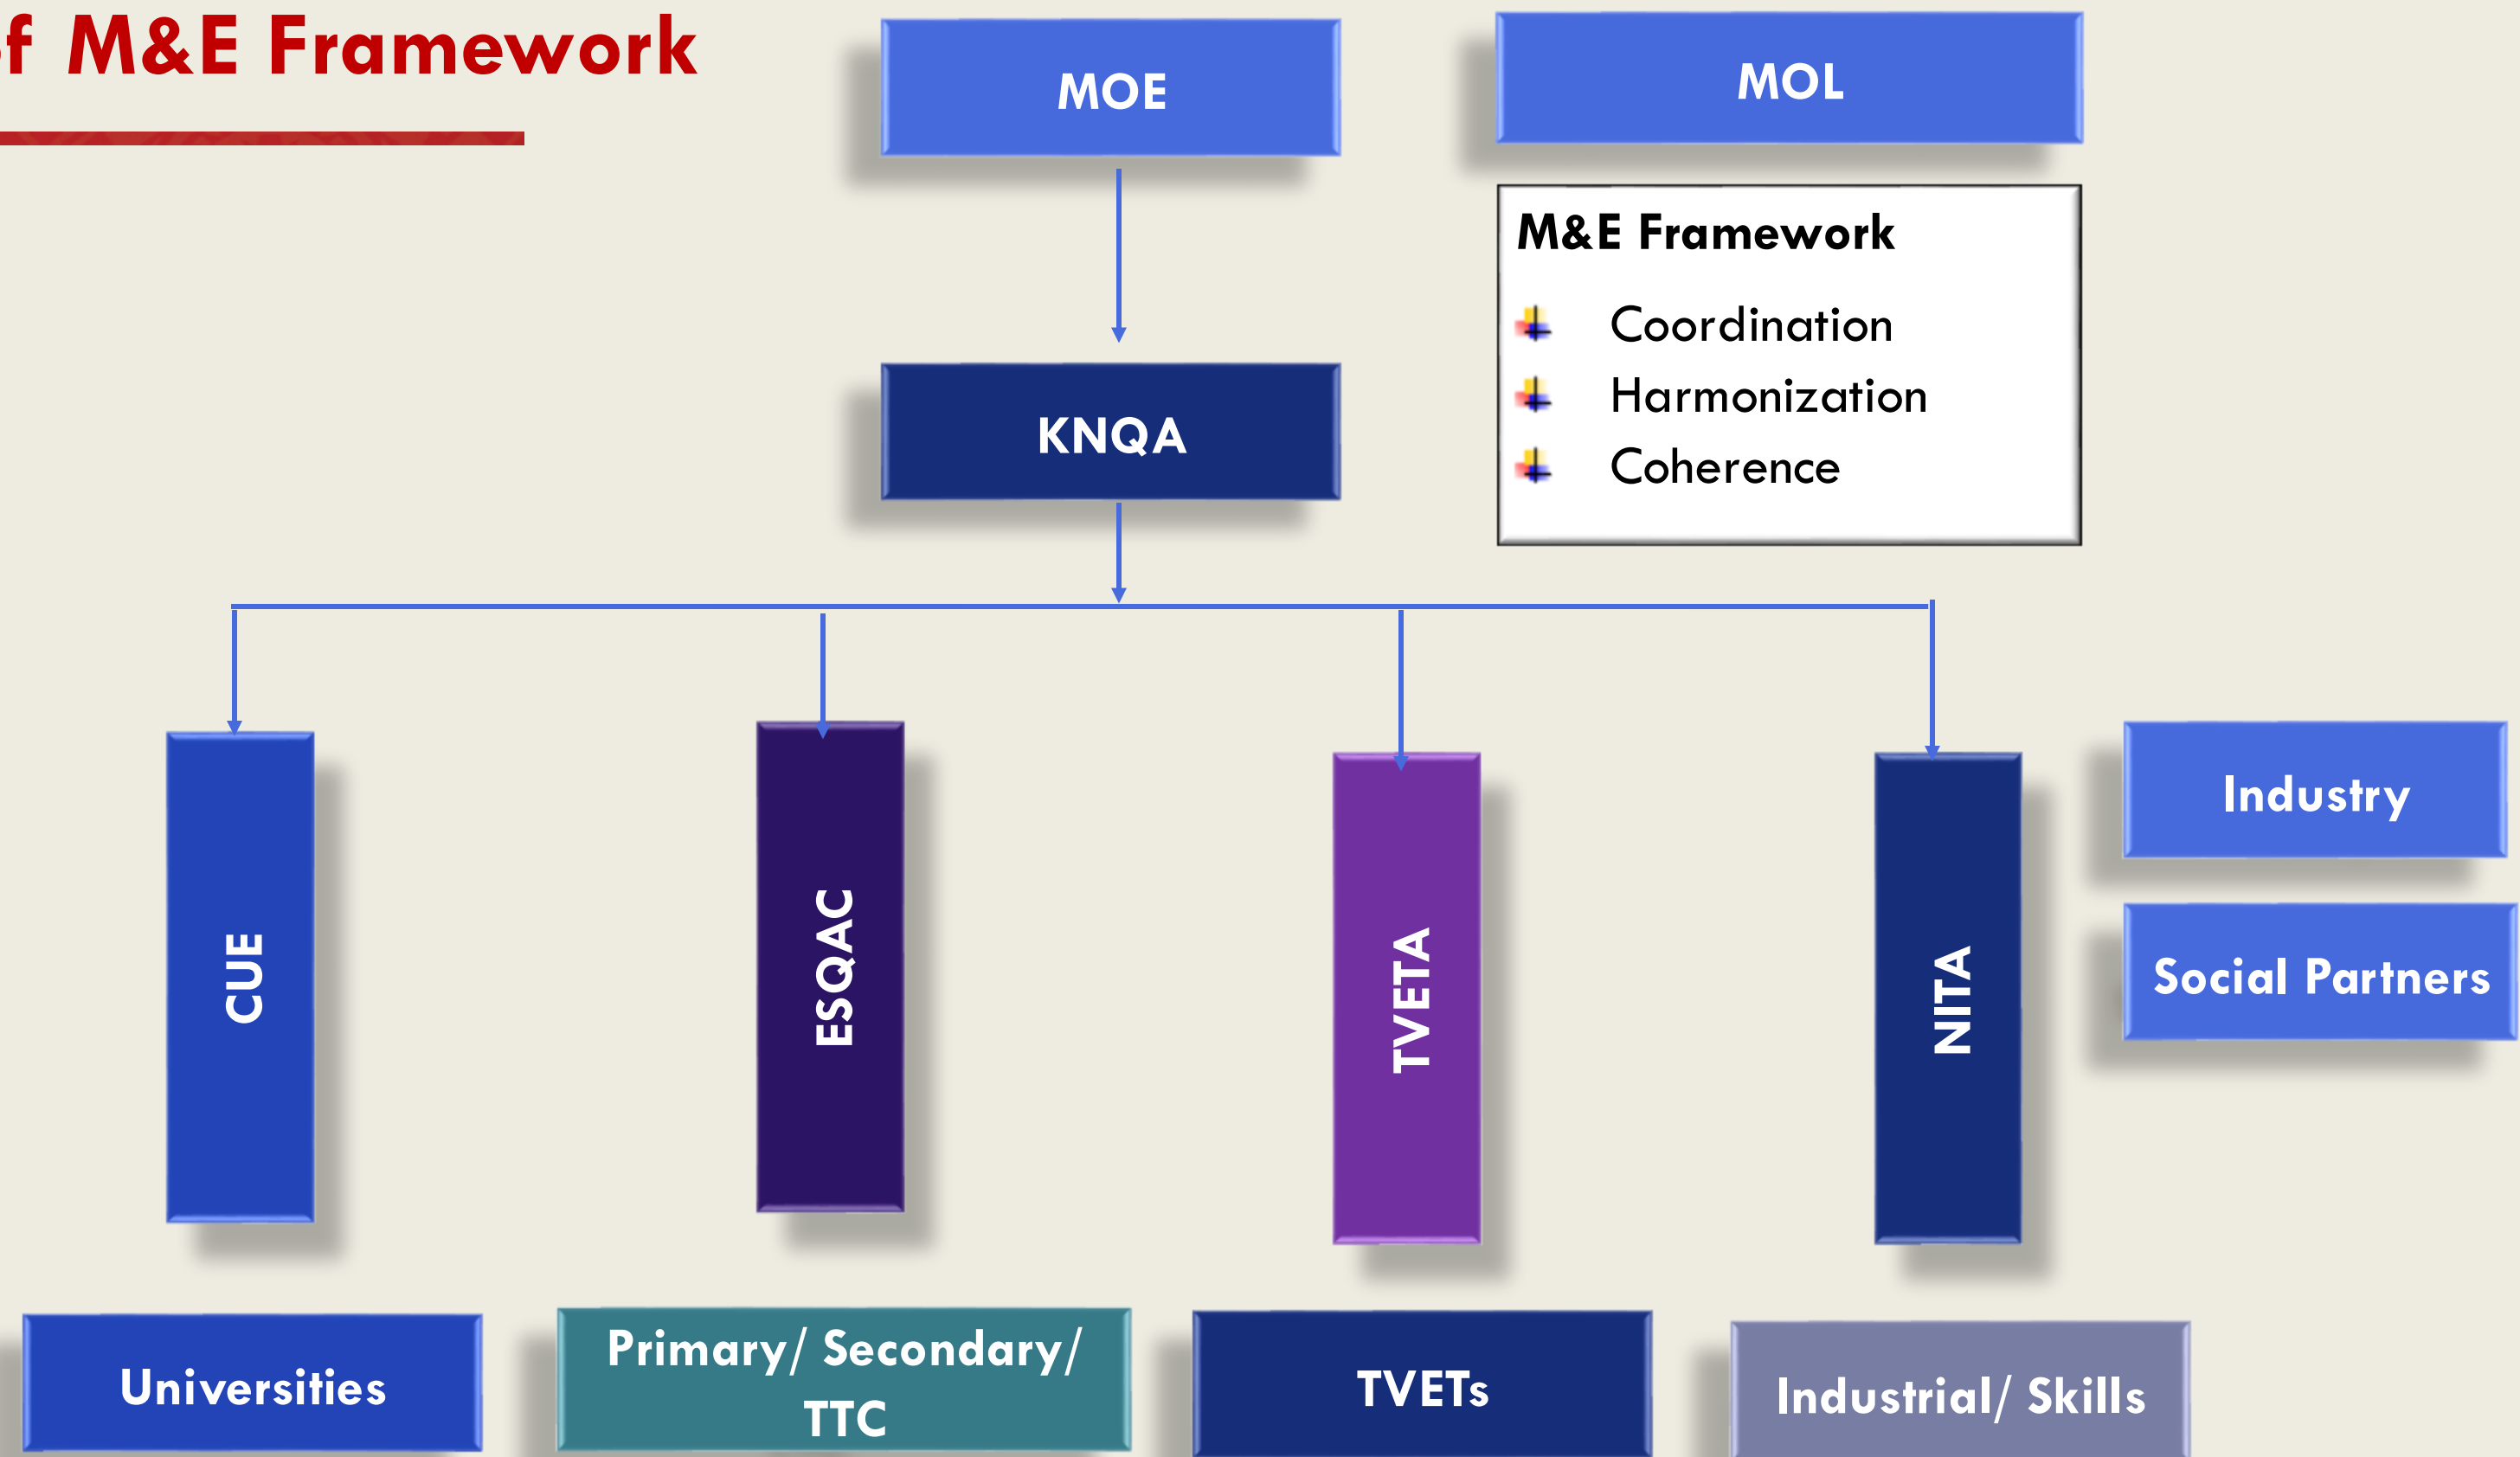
f M&E Framework

MOE

MOL

M&E Framework

Coordination

Harmonization

Coherence

KNQA

CUE

ESQAC

TVETA

NITA

Industry

Social Partners

Universities

Primary/ Secondary/ TTC

TVETs

Industrial/ Skills